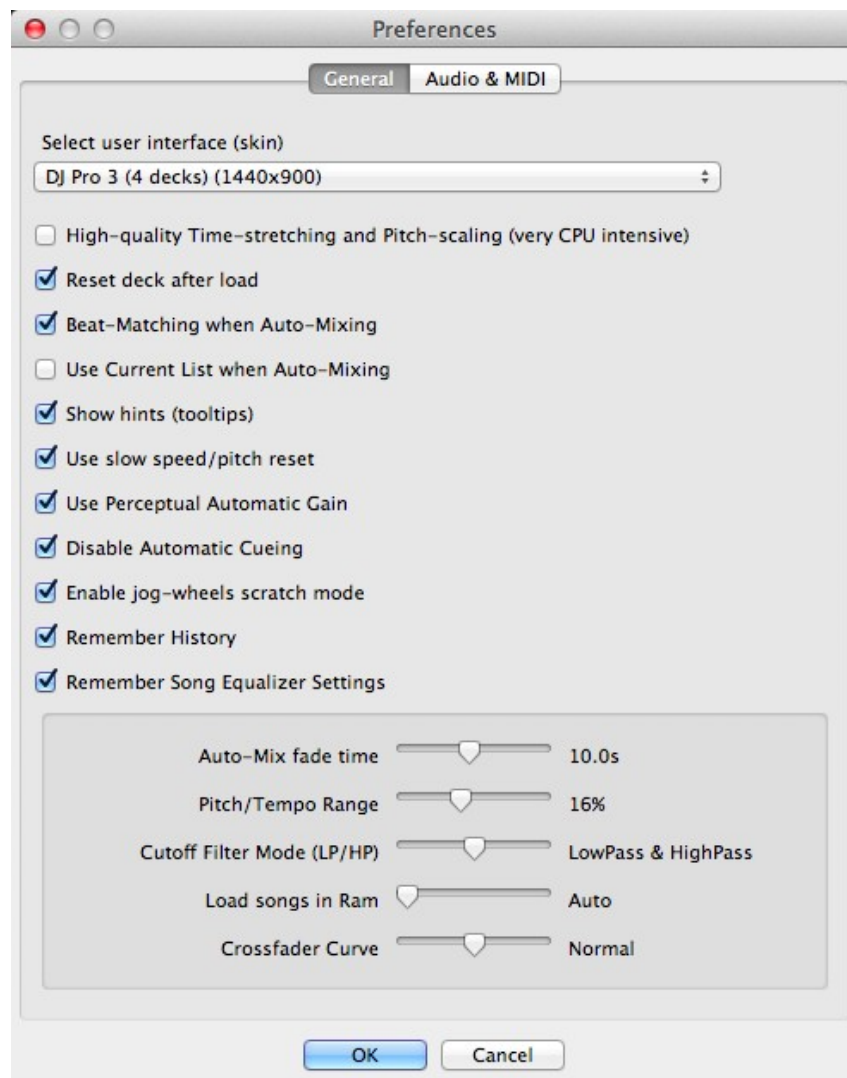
Preferences

General | Audio & MIDI

Select user interface (skin)

DJ Pro 3 (4 decks) (1440x900)

High-quality Time-stretching and Pitch-scaling (very CPU intensive)

Reset deck after load

Beat-Matching when Auto-Mixing

Use Current List when Auto-Mixing

Show hints (tooltips)

Use slow speed/pitch reset

Use Perceptual Automatic Gain

Disable Automatic Cueing

Enable jog-wheels scratch mode

Remember History

Remember Song Equalizer Settings

Auto-Mix fade time 10.0s

Pitch/Tempo Range 16%

Cutoff Filter Mode (LP/HP) LowPass & HighPass

Load songs in Ram Auto

Crossfader Curve Normal

OK Cancel